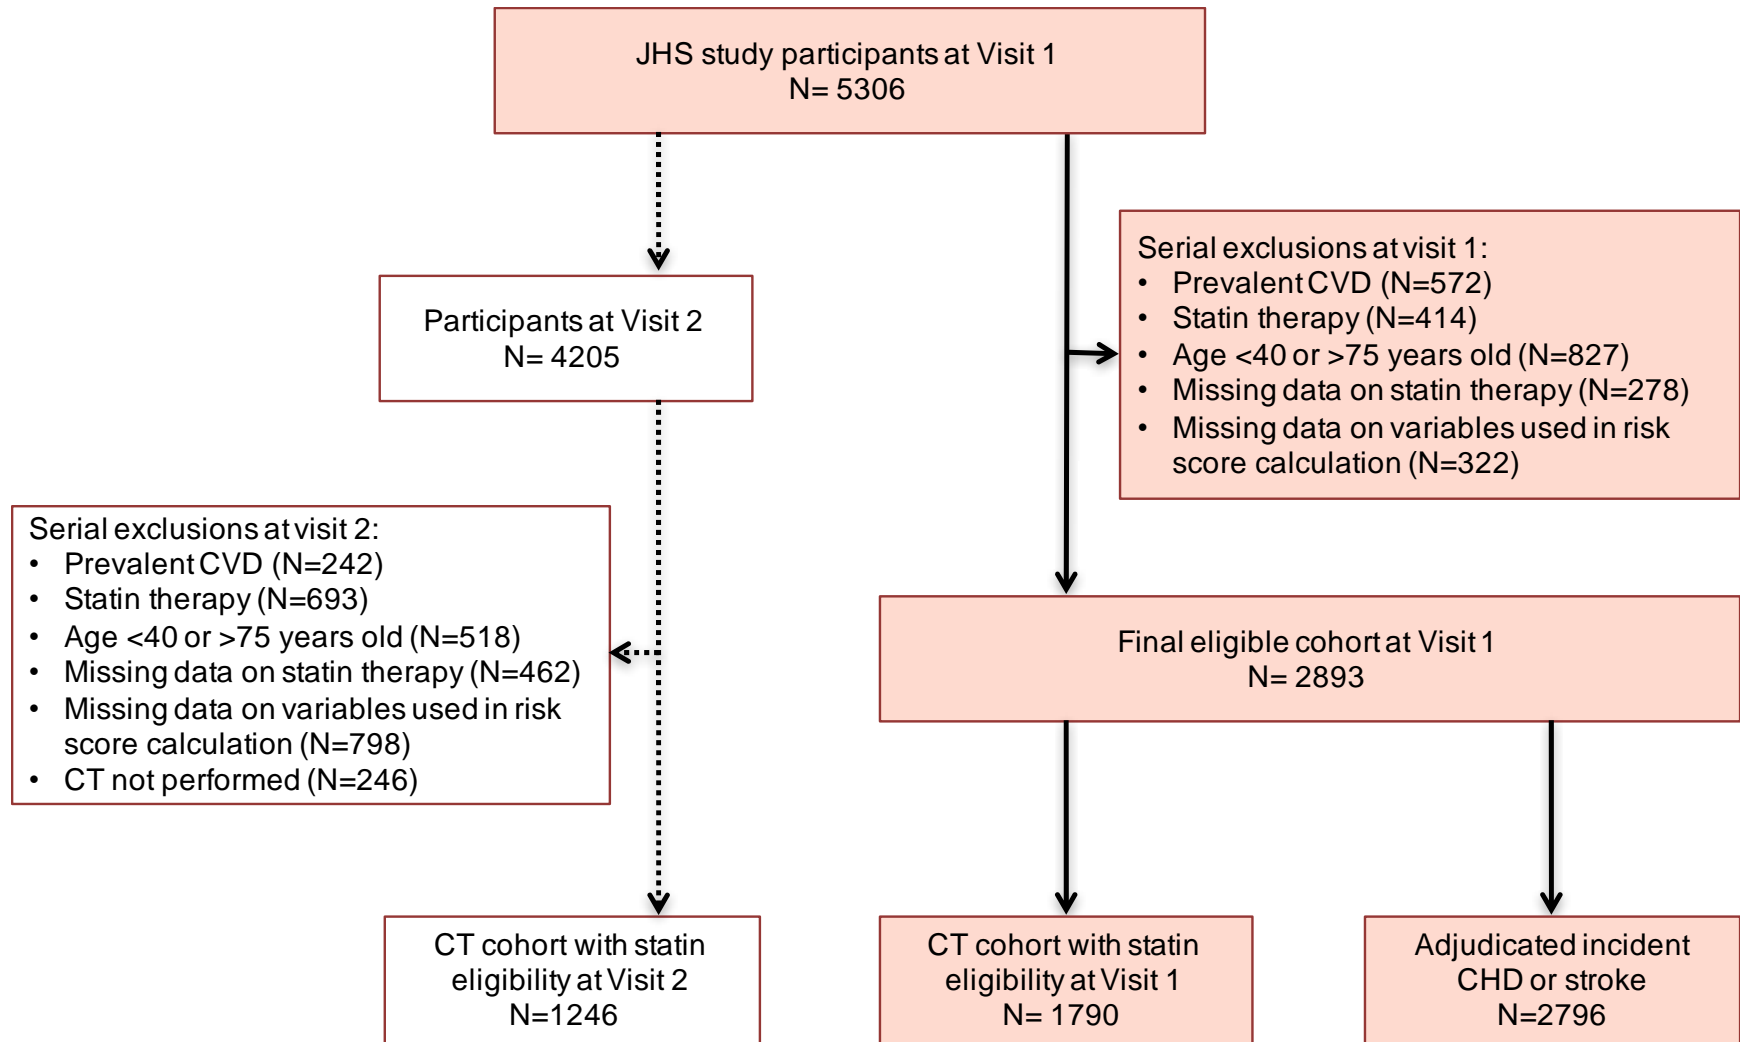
JHS study participants at Visit 1
N= 5306

Participants at Visit 2
N= 4205

Serial exclusions at visit 1:
• Prevalent CVD (N=572)
• Statin therapy (N=414)
• Age <40 or >75 years old (N=827)
• Missing data on statin therapy (N=278)
• Missing data on variables used in risk score calculation (N=322)

Serial exclusions at visit 2:
• Prevalent CVD (N=242)
• Statin therapy (N=693)
• Age <40 or >75 years old (N=518)
• Missing data on statin therapy (N=462)
• Missing data on variables used in risk score calculation (N=798)
• CT not performed (N=246)

Final eligible cohort at Visit 1
N= 2893

CT cohort with statin eligibility at Visit 2
N=1246

CT cohort with statin eligibility at Visit 1
N= 1790

Adjudicated incident CHD or stroke
N=2796